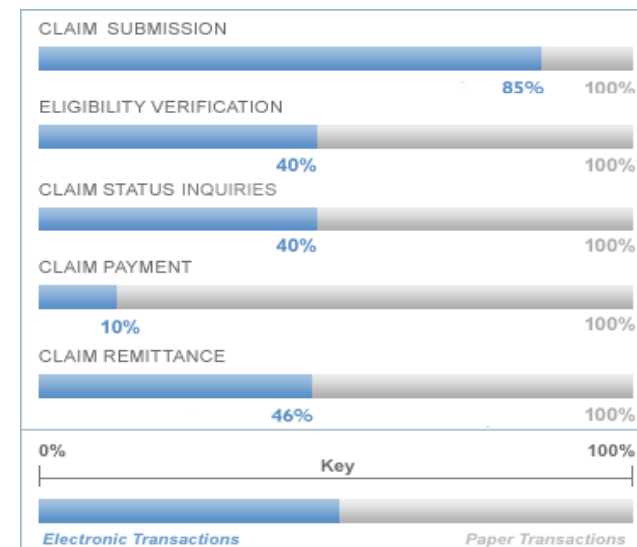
CLAIM SUBMISSION

85% 100%

ELIGIBILITY VERIFICATION

40% 100%

CLAIM STATUS INQUIRIES

40% 100%

CLAIM PAYMENT

10% 100%

CLAIM REMITTANCE

46% 100%

0% 100%

Key

Electronic Transactions

Paper Transactions